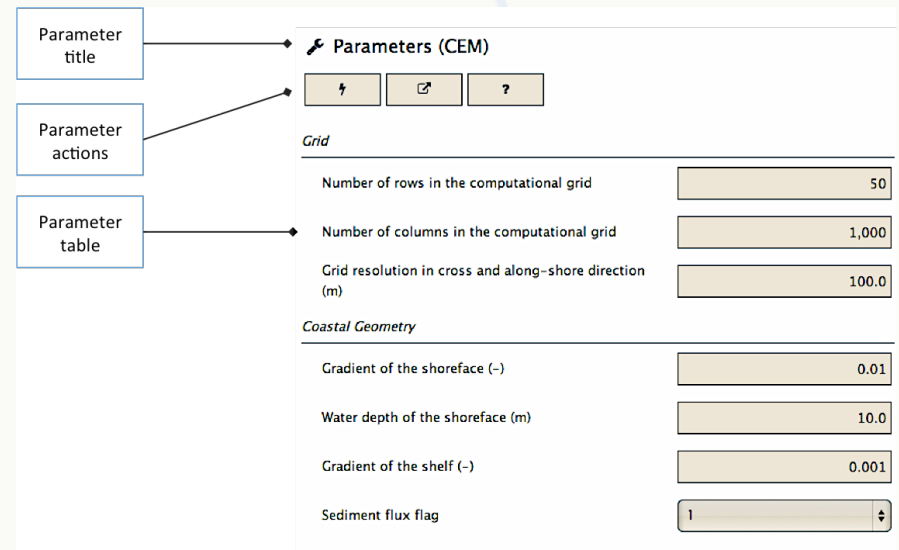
Parameter title

Parameter actions

Parameter table

Parameters (CEM)

?

Grid

Number of rows in the computational grid | 50

Number of columns in the computational grid | 1,000

Grid resolution in cross and along-shore direction (m) | 100.0

Coastal Geometry

Gradient of the shoreface (-) | 0.01

Water depth of the shoreface (m) | 10.0

Gradient of the shelf (-) | 0.001

Sediment flux flag | 1